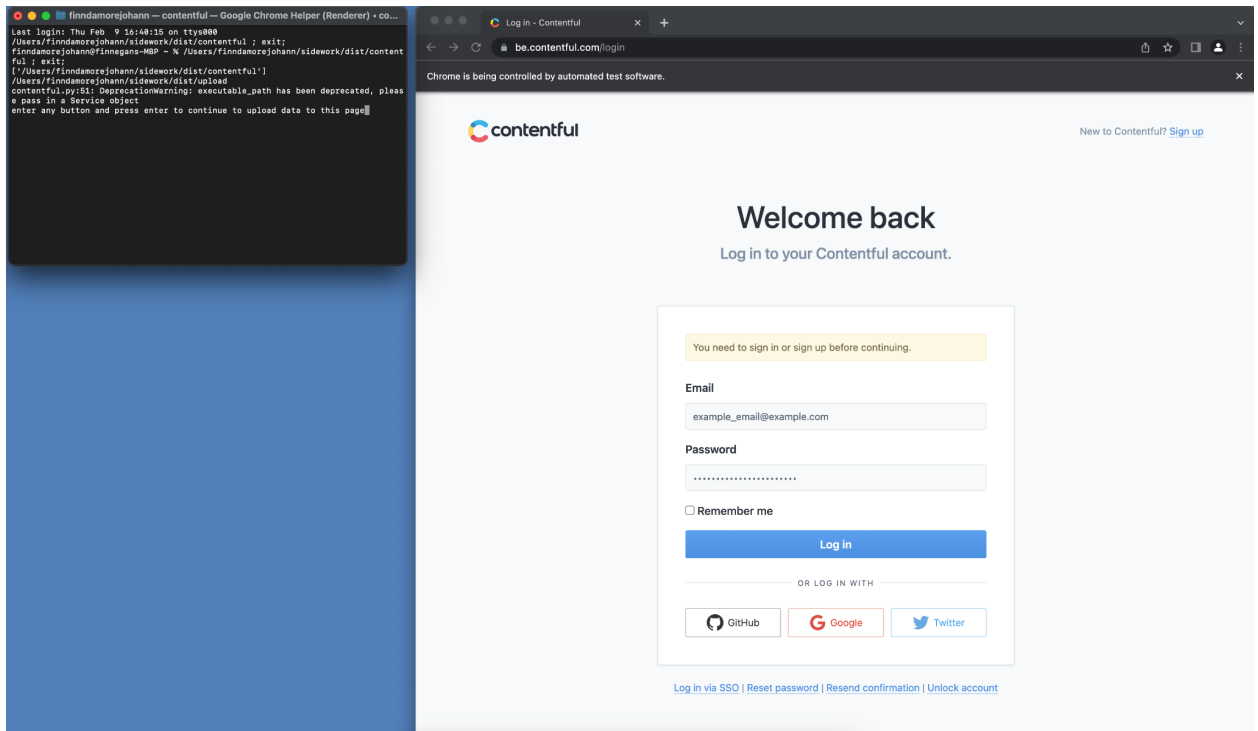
finndamorejohann — contentful — Google Chrome Helper (Renderer) • co...

Last login: Thu Feb 9 16:40:15 on ttys000
/Users/finndamorejohann/sidework/dist/contentful ; exit;
finndamorejohann@finnegans-MBP ~ % /Users/finndamorejohann/sidework/dist/contentful ; exit;
['/Users/finndamorejohann/sidework/dist/contentful']
/Users/finndamorejohann/sidework/dist/upload
contentful.py:51: DeprecationWarning: executable_path has been deprecated, please pass in a Service object
enter any button and press enter to continue to upload data to this page

Log in - Contentful

be.contentful.com/login

Chrome is being controlled by automated test software.

contentful

New to Contentful? Sign up

Welcome back

Log in to your Contentful account.

You need to sign in or sign up before continuing.

Email

example_email@example.com

Password

••••••••••••••••••••••••

Remember me

Log in

OR LOG IN WITH

GitHub

Google

Twitter

Log in via SSO | Reset password | Resend confirmation | Unlock account